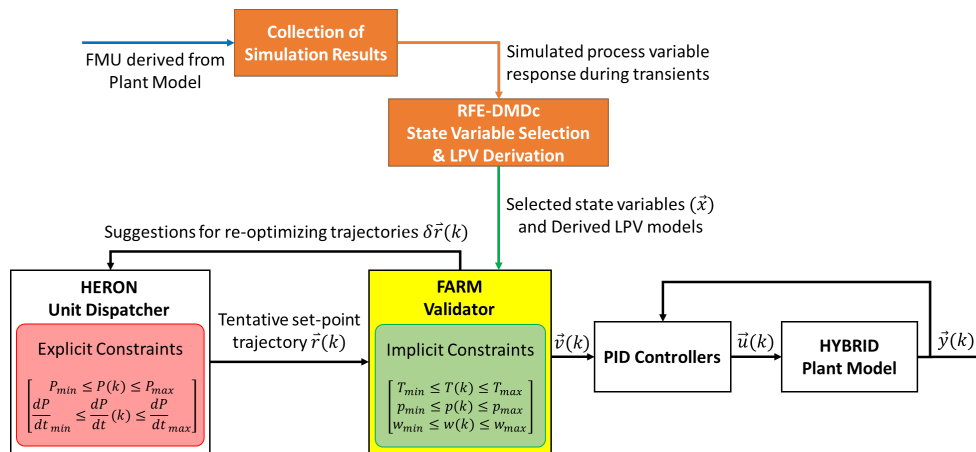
FMU derived from Plant Model

Collection of Simulation Results

Simulated process variable response during transients

RFE-DMDc
State Variable Selection
& LPV Derivation

Selected state variables $(\vec{x})$ and Derived LPV models

Suggestions for re-optimizing trajectories $\delta\vec{r}(k)$

HERON
Unit Dispatcher

Explicit Constraints

$\begin{bmatrix} P_{min} \leq P(k) \leq P_{max} \\ \frac{dP}{dt}_{min} \leq \frac{dP}{dt}(k) \leq \frac{dP}{dt}_{max} \end{bmatrix}$

Tentative set-point trajectory $\vec{r}(k)$

FARM
Validator

Implicit Constraints

$\begin{bmatrix} T_{min} \leq T(k) \leq T_{max} \\ p_{min} \leq p(k) \leq p_{max} \\ w_{min} \leq w(k) \leq w_{max} \end{bmatrix}$

$\vec{v}(k)$

PID Controllers

$\vec{u}(k)$

HYBRID
Plant Model

$\vec{y}(k)$